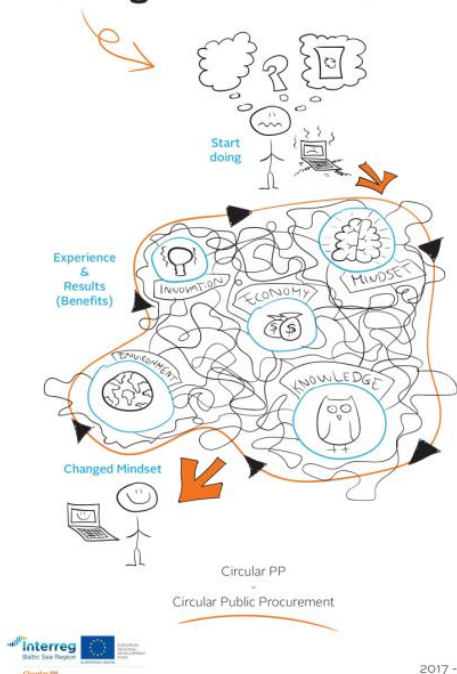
Start doing

Experience & Results (Benefits)

INNOVATION

MINDSET

ECONOMY

ENVIRONMENT

KNOWLEDGE

Changed Mindset

Circular PP
-
Circular Public Procurement

Interreg
Baltic Sea Region

EUROPEAN UNION

2017 -